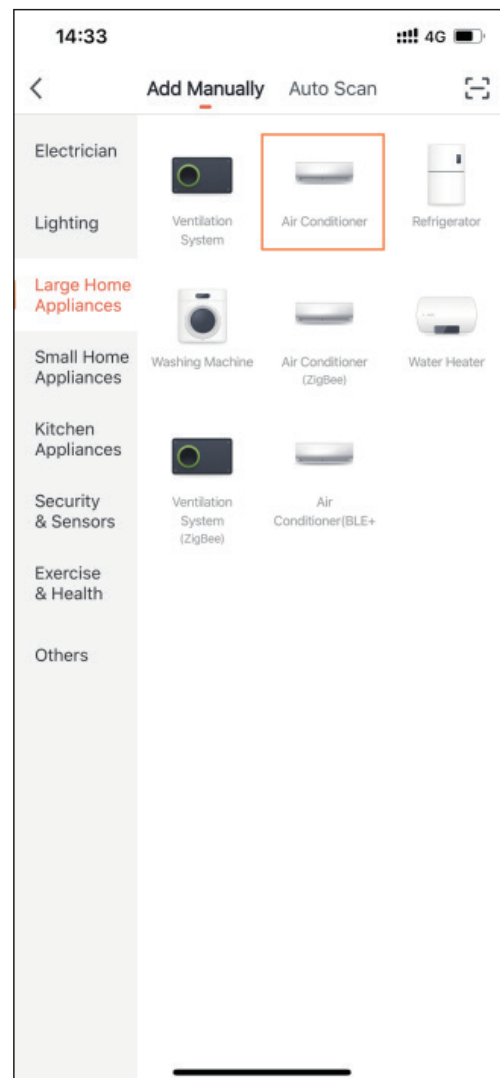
14:33

4G

<

Add Manually

Auto Scan

Electrician

Lighting

Large Home Appliances

Small Home Appliances

Kitchen Appliances

Security & Sensors

Exercise & Health

Others

Ventilation System

Air Conditioner

Refrigerator

Washing Machine

Air Conditioner (ZigBee)

Water Heater

Ventilation System (ZigBee)

Air Conditioner(BLE+